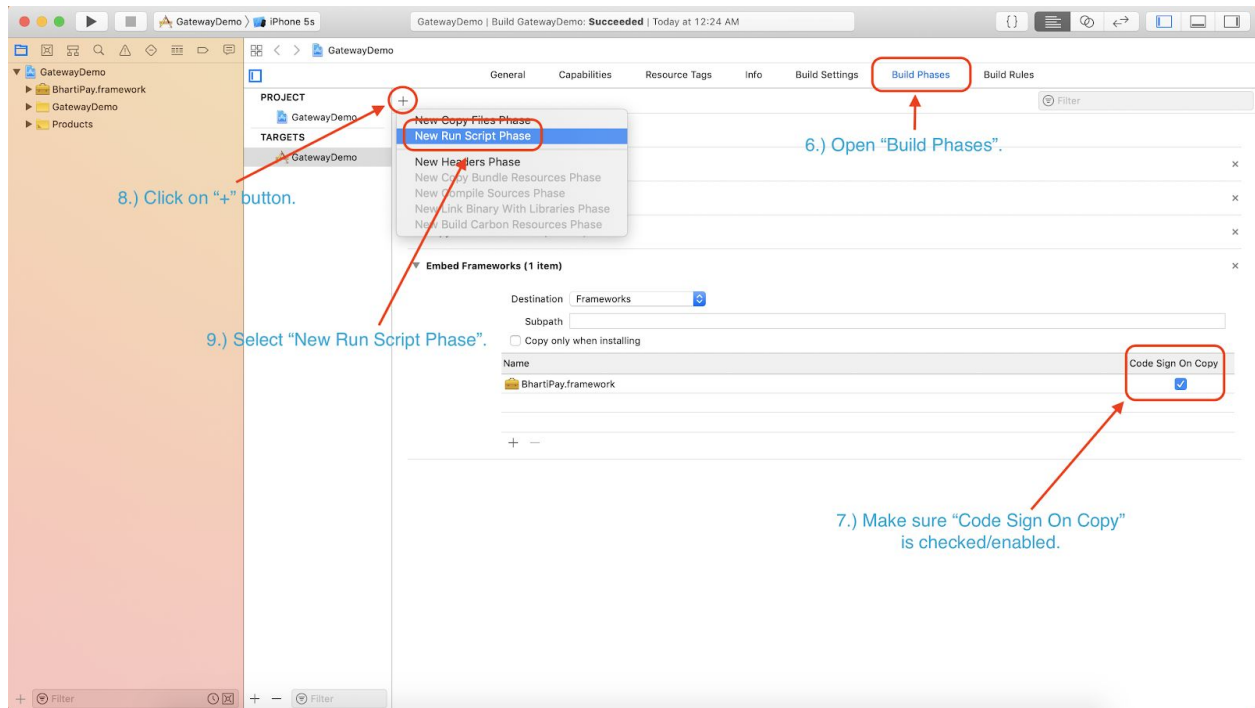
GatewayDemo 〉 iPhone 5s

GatewayDemo | Build GatewayDemo: **Succeeded** | Today at 12:24 AM

GatewayDemo

GatewayDemo
BhartiPay.framework
GatewayDemo
Products

General
Capabilities
Resource Tags
Info
Build Settings
Build Phases
Build Rules

PROJECT
GatewayDemo
TARGETS
GatewayDemo

+

Filter

New Copy Files Phase
New Run Script Phase
New Headers Phase
New Copy Bundle Resources Phase
New Compile Sources Phase
New Link Binary With Libraries Phase
New Build Carbon Resources Phase

6.) Open "Build Phases".

8.) Click on "+" button.

Embed Frameworks (1 item)

Destination Frameworks
Subpath
Copy only when installing

9.) Select "New Run Script Phase".

Name
Code Sign On Copy
BhartiPay.framework

+ −

7.) Make sure "Code Sign On Copy" is checked/enabled.

+ Filter
+ − Filter